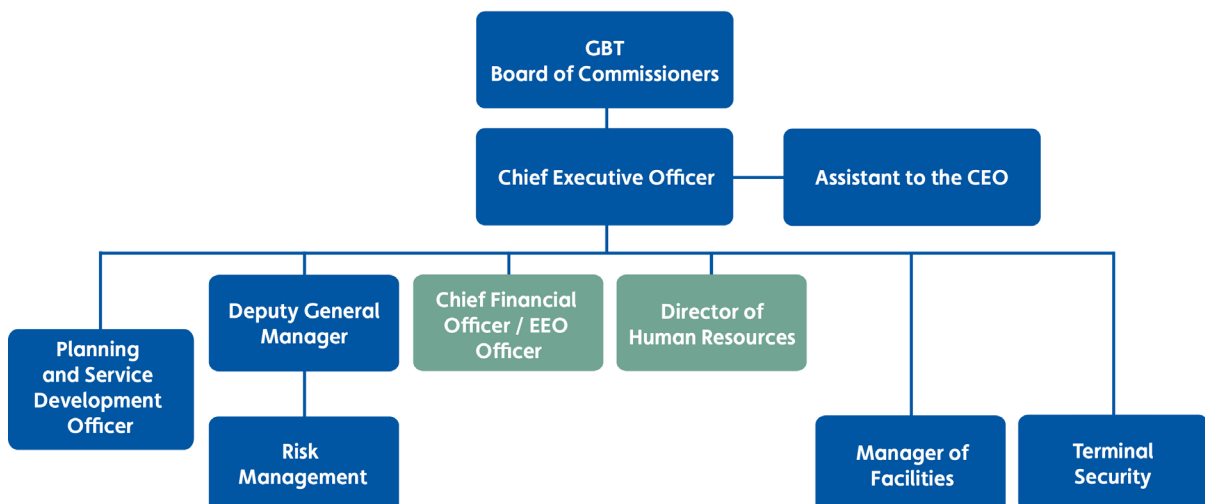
GBT
Board of Commissioners

Chief Executive Officer

Assistant to the CEO

Planning and Service Development Officer

Deputy General Manager

Risk Management

Chief Financial Officer / EEO Officer

Director of Human Resources

Manager of Facilities

Terminal Security